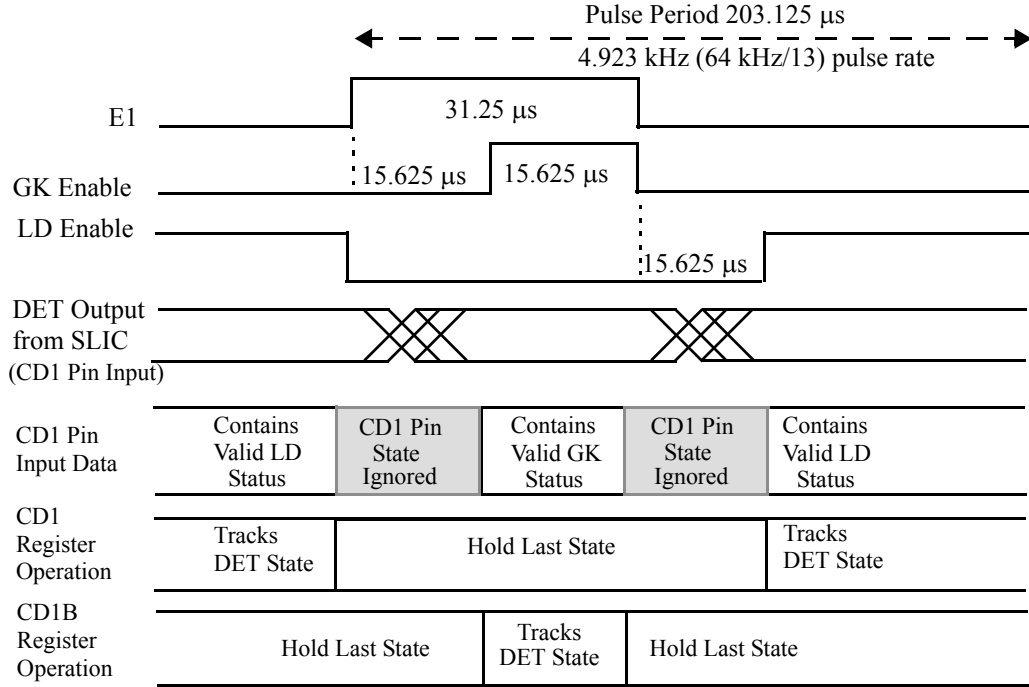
Pulse Period 203.125 µs

4.923 kHz (64 kHz/13) pulse rate

E1

31.25 µs

GK Enable

15.625 µs

15.625 µs

LD Enable

15.625 µs

DET Output from SLIC (CD1 Pin Input)

CD1 Pin Input Data

Contains Valid LD Status

CD1 Pin State Ignored

Contains Valid GK Status

CD1 Pin State Ignored

Contains Valid LD Status

CD1 Register Operation

Tracks DET State

Hold Last State

Tracks DET State

CD1B Register Operation

Hold Last State

Tracks DET State

Hold Last State